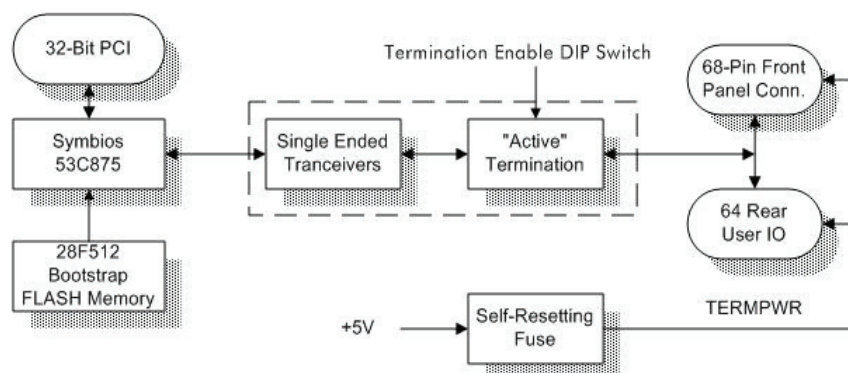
32-Bit PCI

Symbios 53C875

28F512 Bootstrap FLASH Memory

Termination Enable DIP Switch

Single Ended Tranceivers

"Active" Termination

68-Pin Front Panel Conn.

64 Rear User IO

+5V

Self-Resetting Fuse

TERMPWR